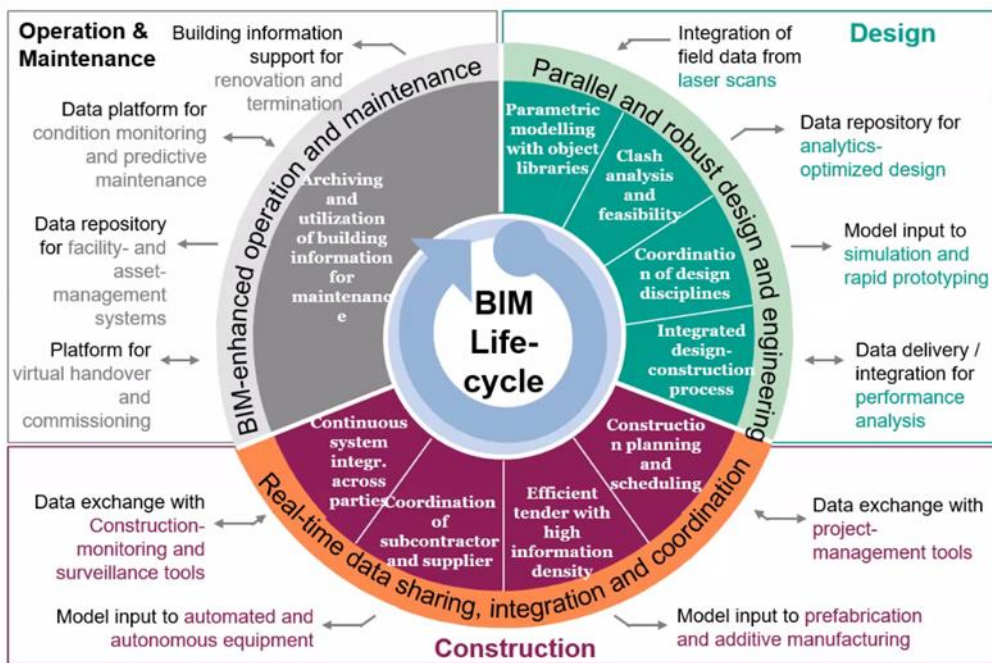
Operation & Maintenance

Building information support for renovation and termination

Data platform for condition monitoring and predictive maintenance

Data repository for facility- and asset-management systems

Platform for virtual handover and commissioning

Design

Integration of field data from laser scans

Data repository for analytics-optimized design

Model input to simulation and rapid prototyping

Data delivery / integration for performance analysis

BIM-enhanced operation and maintenance

Parallel and robust design and engineering

Real-time data sharing, integration and coordination

Archiving and utilization of building information for maintenance

Parametric modelling with object libraries

Clash analysis and feasibility

Coordination of design disciplines

Integrated design-construction process

Construction planning and scheduling

Efficient tender with high information density

Coordination of subcontractor and supplier

Continuous system integr. across parties

BIM Life-cycle

Data exchange with Construction-monitoring and surveillance tools

Model input to automated and autonomous equipment

Data exchange with project-management tools

Model input to prefabrication and additive manufacturing

Construction